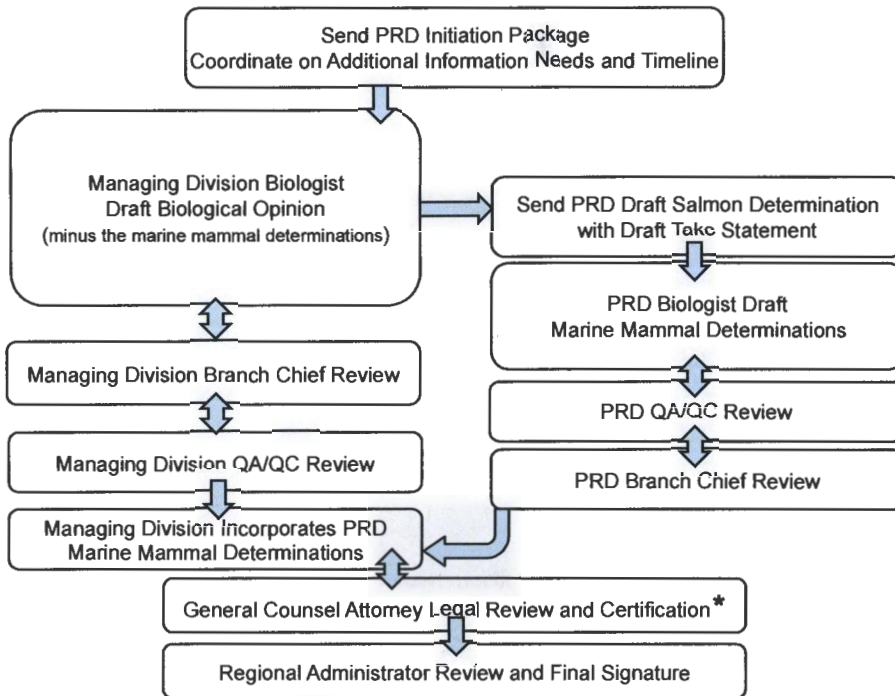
Send PRD Initiation Package
Coordinate on Additional Information Needs and Timeline

Managing Division Biologist
Draft Biological Opinion
(minus the marine mammal determinations)

Send PRD Draft Salmon Determination with Draft Take Statement

PRD Biologist Draft
Marine Mammal Determinations

Managing Division Branch Chief Review

PRD QA/QC Review

Managing Division QA/QC Review

PRD Branch Chief Review

Managing Division Incorporates PRD Marine Mammal Determinations

General Counsel Attorney Legal Review and Certification*

Regional Administrator Review and Final Signature